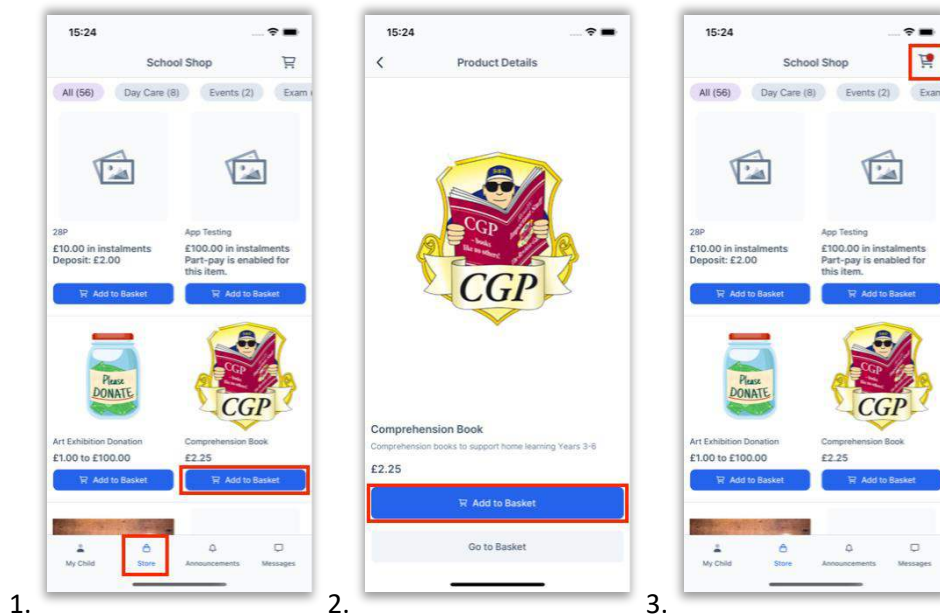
15:24

School Shop

All (56) Day Care (8) Events (2) Exam

28P
£10.00 in instalments
Deposit: £2.00

Add to Basket

App Testing
£100.00 in instalments
Part-pay is enabled for this item.

Add to Basket

Please DONATE

Art Exhibition Donation
£1.00 to £100.00

Add to Basket

CGP books like no others! CGP

Comprehension Book
£2.25

Add to Basket

My Child Store Announcements Messages

1.

15:24

Product Details

CGP books like no others! CGP

Comprehension Book
Comprehension books to support home learning Years 3-6
£2.25

Add to Basket

Go to Basket

2.

15:24

School Shop

All (56) Day Care (8) Events (2) Exam

28P
£10.00 in instalments
Deposit: £2.00

Add to Basket

App Testing
£100.00 in instalments
Part-pay is enabled for this item.

Add to Basket

Please DONATE

Art Exhibition Donation
£1.00 to £100.00

Add to Basket

CGP

Comprehension Book
£2.25

Add to Basket

My Child Store Announcements Messages

3.